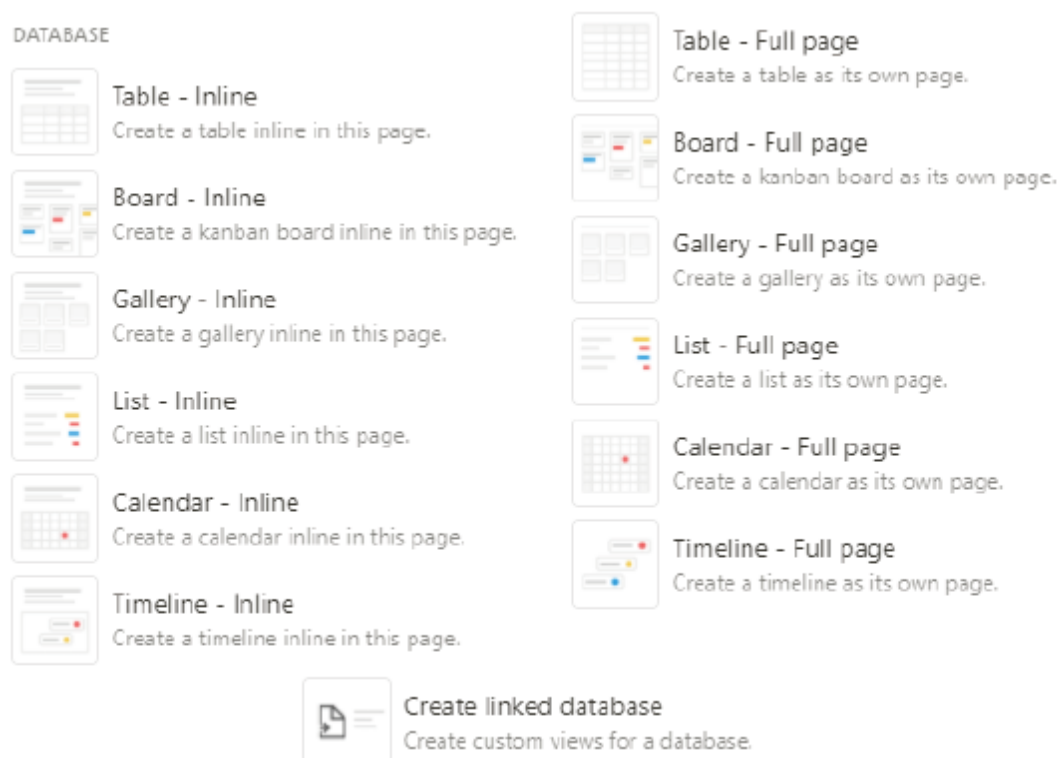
DATABASE

Table - Inline
Create a table inline in this page.

Board - Inline
Create a kanban board inline in this page.

Gallery - Inline
Create a gallery inline in this page.

List - Inline
Create a list inline in this page.

Calendar - Inline
Create a calendar inline in this page.

Timeline - Inline
Create a timeline inline in this page.

Table - Full page
Create a table as its own page.

Board - Full page
Create a kanban board as its own page.

Gallery - Full page
Create a gallery as its own page.

List - Full page
Create a list as its own page.

Calendar - Full page
Create a calendar as its own page.

Timeline - Full page
Create a timeline as its own page.

Create linked database
Create custom views for a database.